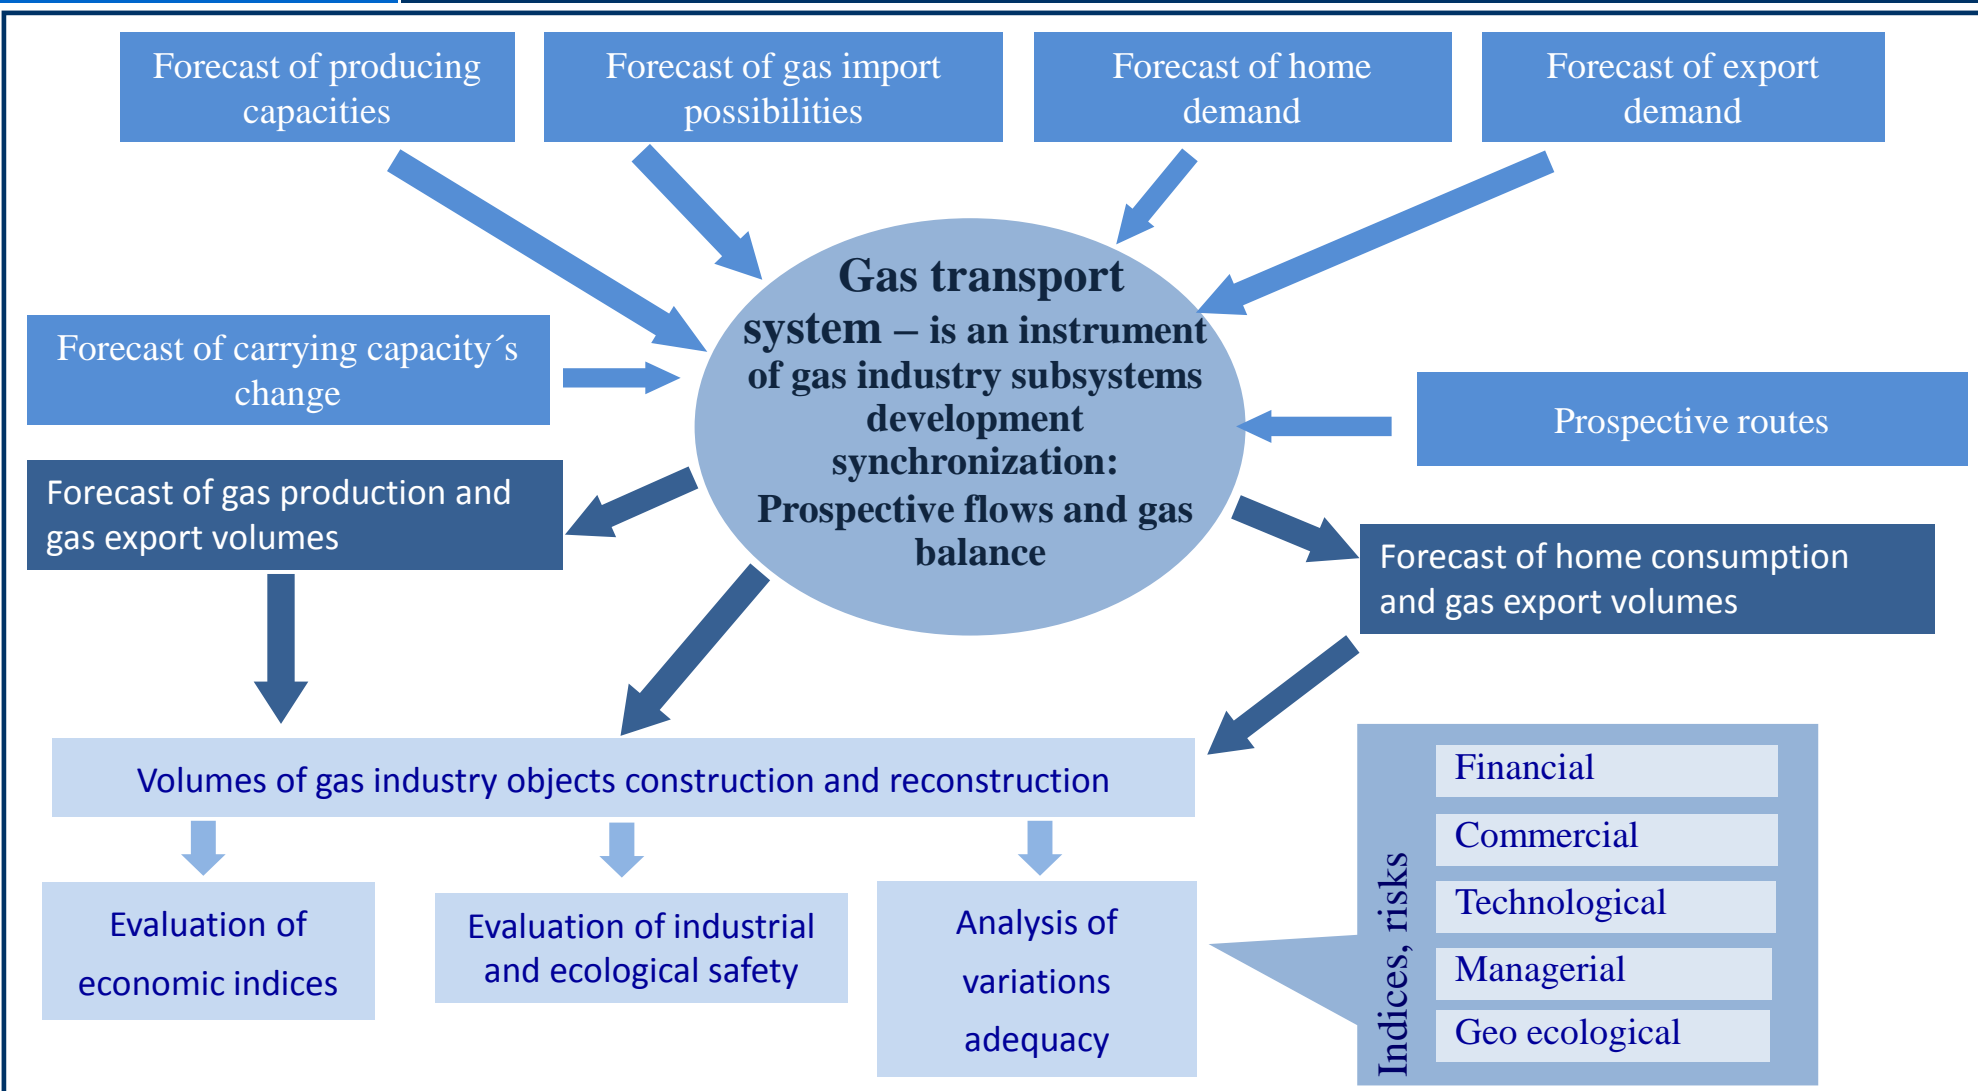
Forecast of producing capacities

Forecast of gas import possibilities

Forecast of home demand

Forecast of export demand

Forecast of carrying capacity´s change

Gas transport system – is an instrument of gas industry subsystems development synchronization: Prospective flows and gas balance

Prospective routes

Forecast of gas production and gas export volumes

Forecast of home consumption and gas export volumes

Volumes of gas industry objects construction and reconstruction

Evaluation of economic indices

Evaluation of industrial and ecological safety

Analysis of variations adequacy

Indices, risks

Financial

Commercial

Technological

Managerial

Geo ecological